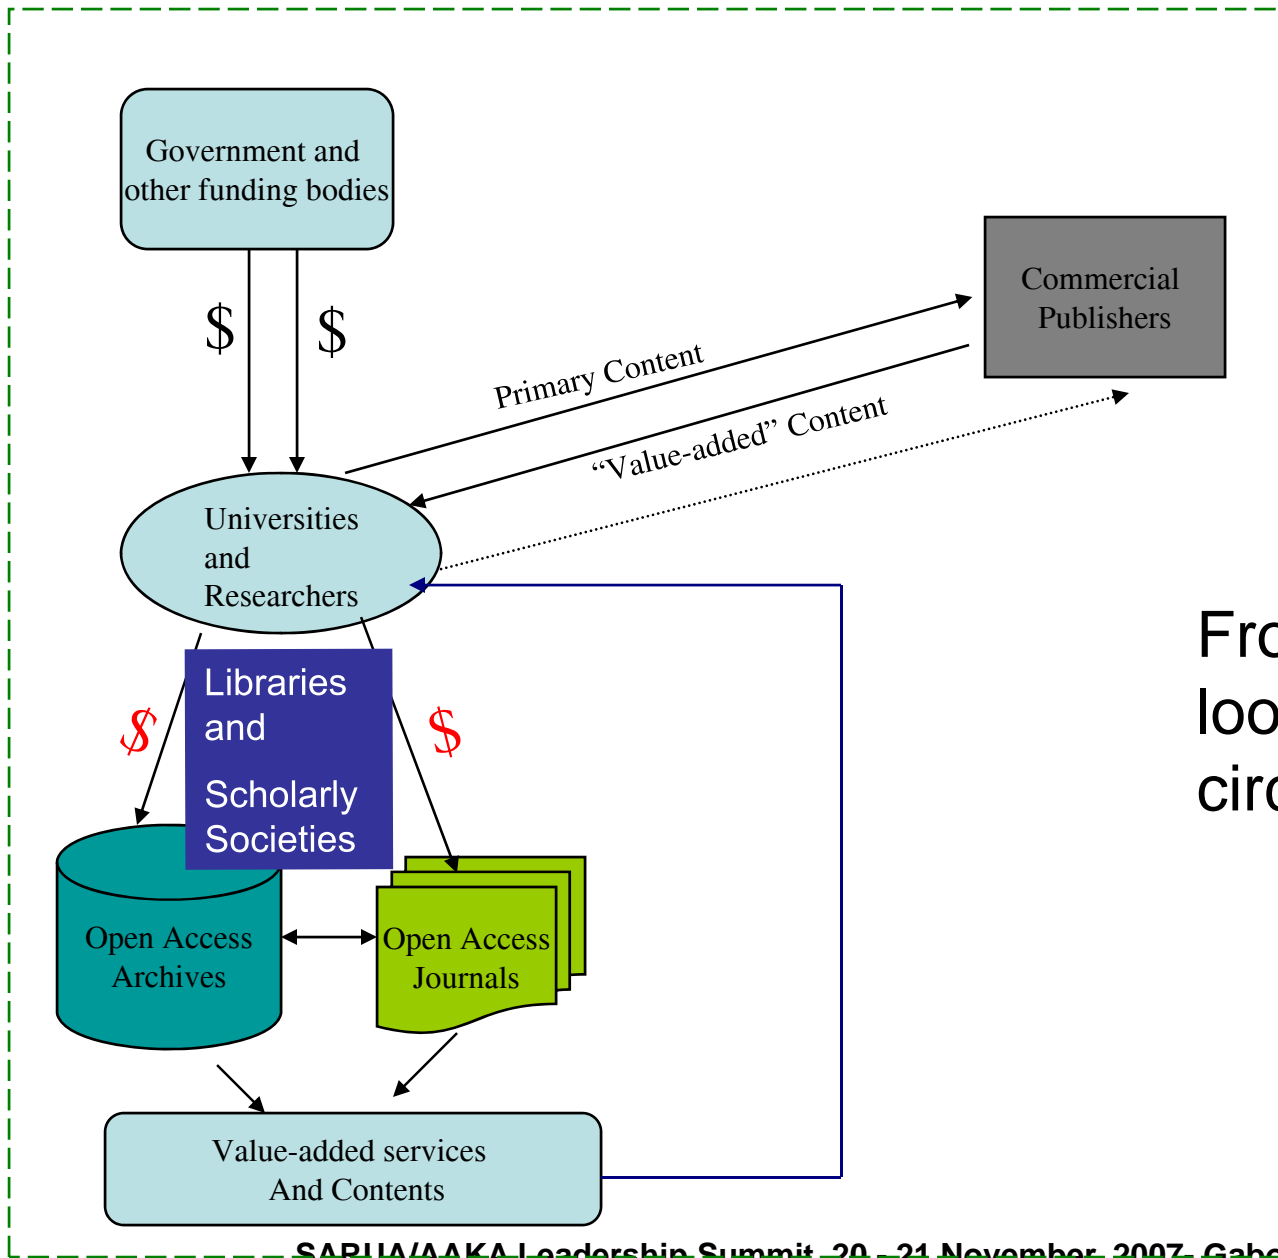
Government and other funding bodies

$ $

Commercial Publishers

Primary Content

"Value-added" Content

Universities and Researchers

Libraries and Scholarly Societies

$ $

Open Access Archives

Open Access Journals

Value-added services And Contents

Fro loo circ

SARUA/AAKA Leadership Summit 20 – 21 November 2007 Gabo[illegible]